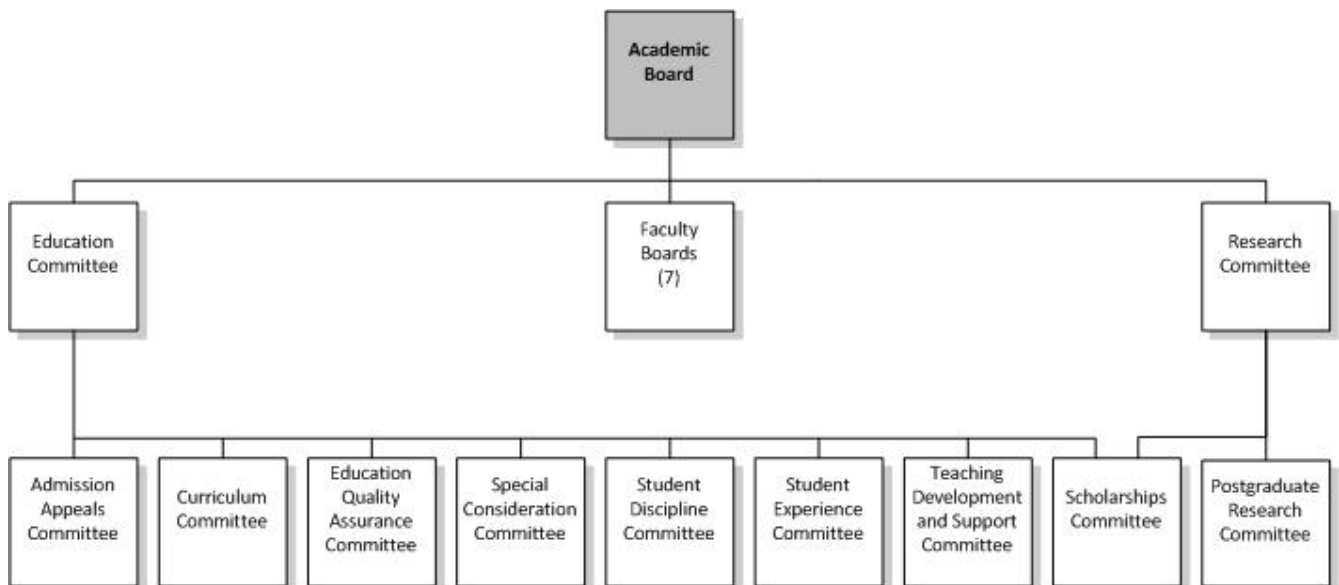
Academic Board

Education Committee

Faculty Boards (7)

Research Committee

Admission Appeals Committee

Curriculum Committee

Education Quality Assurance Committee

Special Consideration Committee

Student Discipline Committee

Student Experience Committee

Teaching Development and Support Committee

Scholarships Committee

Postgraduate Research Committee